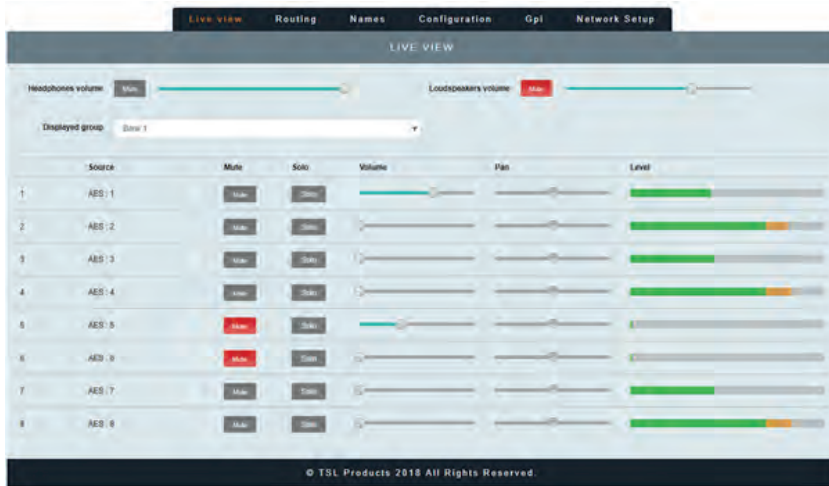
Live view Routing Names Configuration Gpi Network Setup

LIVE VIEW

Headphones volume Mute

Loudspeakers volume Mute

Displayed group Bank 1

| | Source | Mute | Solo | Volume | Pan | Level |
|---|---|---|---|---|---|---|
| 1 | AES : 1 | Mute | Solo | | | |
| 2 | AES : 2 | Mute | Solo | | | |
| 3 | AES : 3 | Mute | Solo | | | |
| 4 | AES : 4 | Mute | Solo | | | |
| 5 | AES : 5 | Mute | Solo | | | |
| 6 | AES : 6 | Mute | Solo | | | |
| 7 | AES : 7 | Mute | Solo | | | |
| 8 | AES : 8 | Mute | Solo | | | |

© TSL Products 2018 All Rights Reserved.